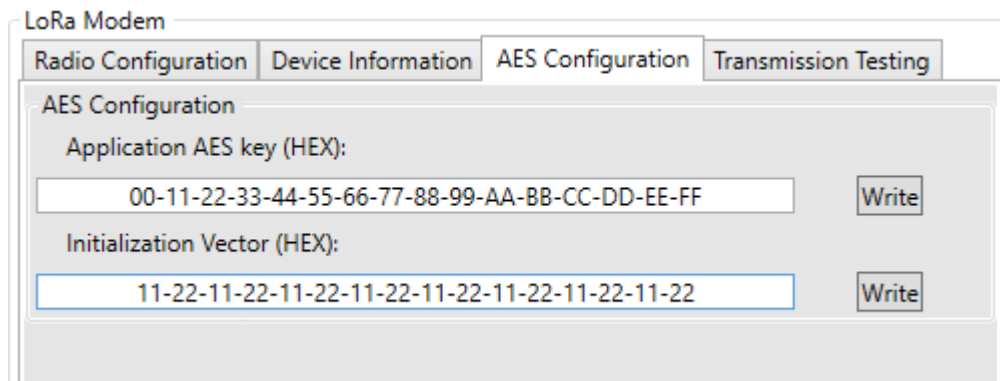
LoRa Modem

Radio Configuration | Device Information | AES Configuration | Transmission Testing

AES Configuration

Application AES key (HEX):

00-11-22-33-44-55-66-77-88-99-AA-BB-CC-DD-EE-FF

Write

Initialization Vector (HEX):

11-22-11-22-11-22-11-22-11-22-11-22-11-22-11-22

Write